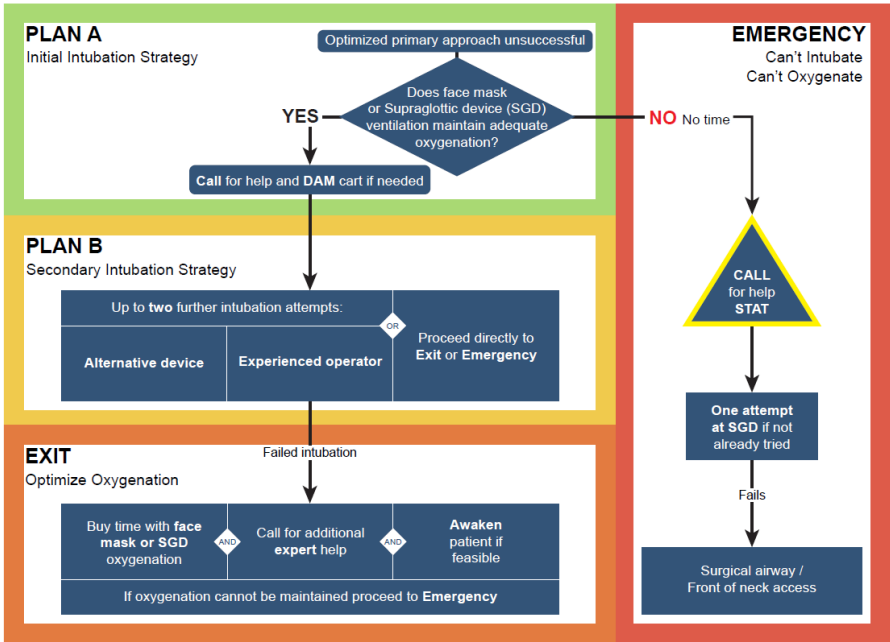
PLAN A
Initial Intubation Strategy

Optimized primary approach unsuccessful

Does face mask or Supraglottic device (SGD) ventilation maintain adequate oxygenation?

YES

NO No time

Call for help and DAM cart if needed

EMERGENCY
Can't Intubate
Can't Oxygenate

PLAN B
Secondary Intubation Strategy

Up to two further intubation attempts:

Alternative device

Experienced operator

OR

Proceed directly to Exit or Emergency

CALL for help STAT

One attempt at SGD if not already tried

Fails

Surgical airway / Front of neck access

Failed intubation

EXIT
Optimize Oxygenation

Buy time with face mask or SGD oxygenation

AND

Call for additional expert help

AND

Awaken patient if feasible

If oxygenation cannot be maintained proceed to Emergency